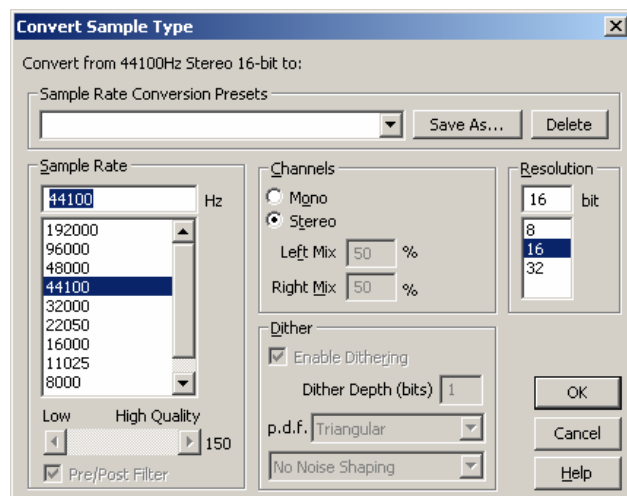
Convert Sample Type

Convert from 44100Hz Stereo 16-bit to:

Sample Rate Conversion Presets

Save As...
Delete

Sample Rate
44100
Hz
192000
96000
48000
44100
32000
22050
16000
11025
8000

Low
High Quality
150
Pre/Post Filter

Channels
Mono
Stereo
Left Mix 50 %
Right Mix 50 %

Resolution
16 bit
8
16
32

Dither
Enable Dithering
Dither Depth (bits) 1
p.d.f. Triangular
No Noise Shaping

OK
Cancel
Help